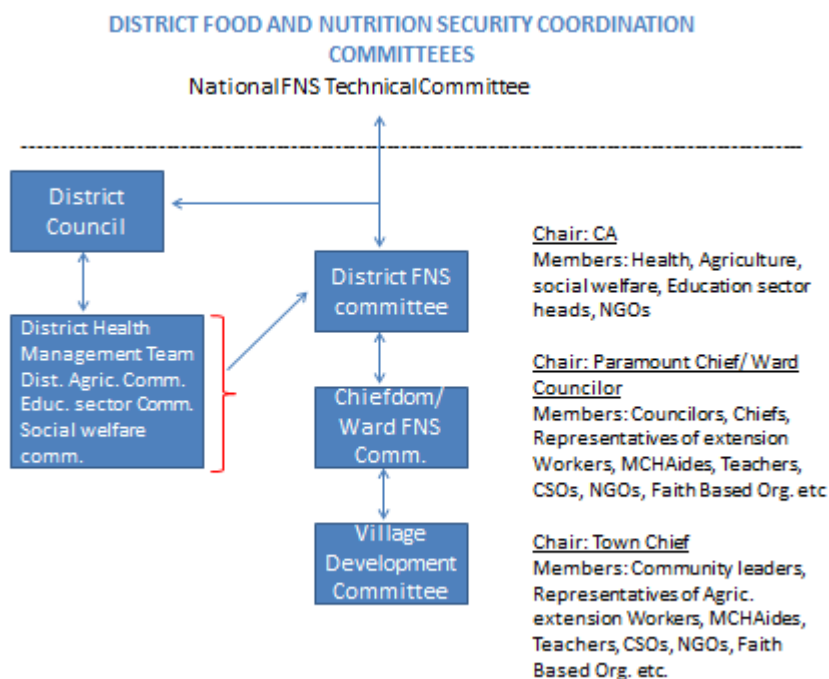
DISTRICT FOOD AND NUTRITION SECURITY COORDINATION COMMITTEEES

NationalFNS TechnicalCommittee

District Council

District Health Management Team Dist. Agric. Comm. Educ. sector Comm. Social welfare comm.

District FNS committee

Chiefdom/ Ward FNS Comm.

Village Development Committee

Chair: CA
Members: Health, Agriculture, social welfare, Education sector heads, NGOs

Chair: Paramount Chief/ Ward Councilor
Members: Councilors, Chiefs, Representatives of extension Workers, MCHAides, Teachers, CSOs, NGOs, Faith Based Org. etc

Chair: Town Chief
Members: Community leaders, Representatives of Agric. extension Workers, MCHAides, Teachers, CSOs, NGOs, Faith Based Org. etc.